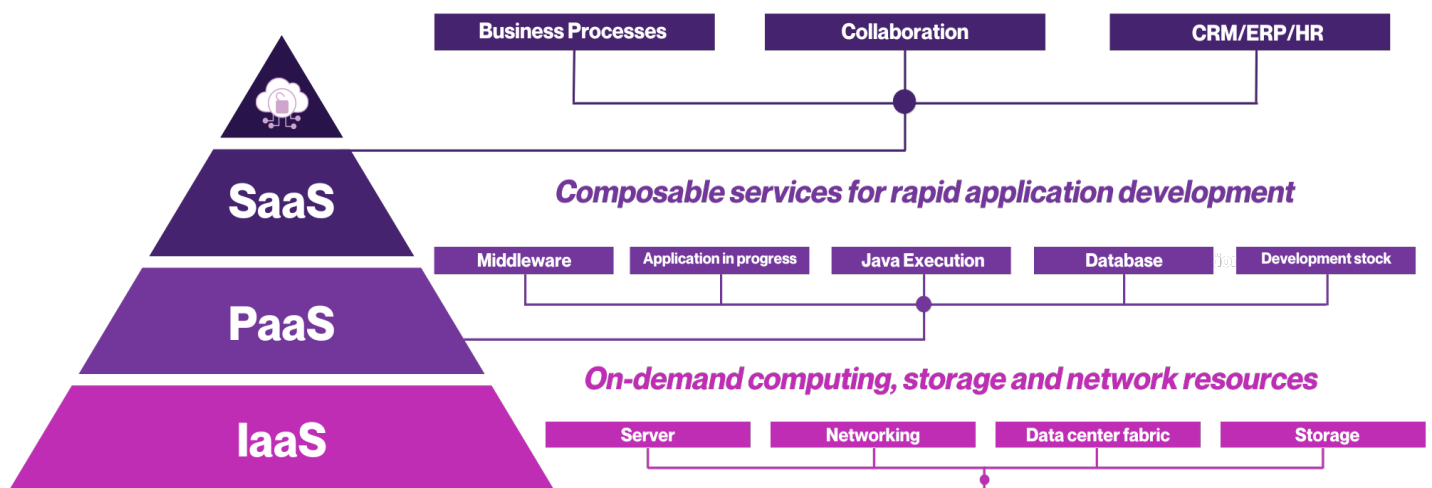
Business Processes

Collaboration

CRM/ERP/HR

SaaS

Composable services for rapid application development

Middleware

Application in progress

Java Execution

Database

Development stock

PaaS

On-demand computing, storage and network resources

IaaS

Server

Networking

Data center fabric

Storage